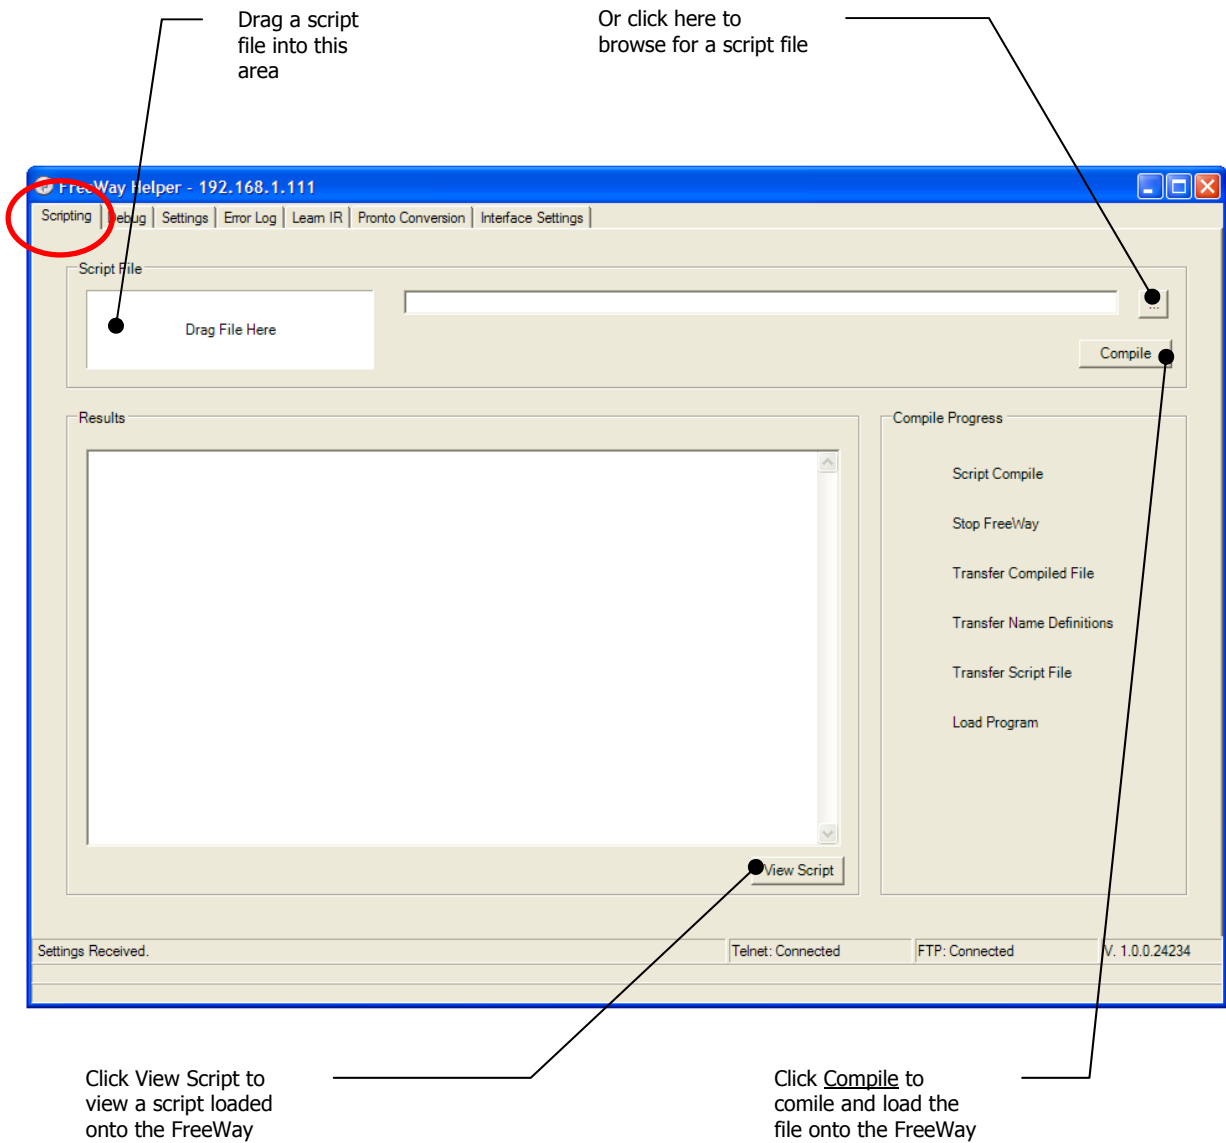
Drag a script file into this area

Or click here to browse for a script file

FreeWay Helper - 192.168.1.111

Scripting | Debug | Settings | Error Log | Learn IR | Pronto Conversion | Interface Settings

Script File

Drag File Here

...

Compile

Results

Compile Progress

Script Compile

Stop FreeWay

Transfer Compiled File

Transfer Name Definitions

Transfer Script File

Load Program

View Script

Settings Received.

Telnet: Connected

FTP: Connected

V. 1.0.0.24234

Click View Script to view a script loaded onto the FreeWay

Click Compile to comile and load the file onto the FreeWay